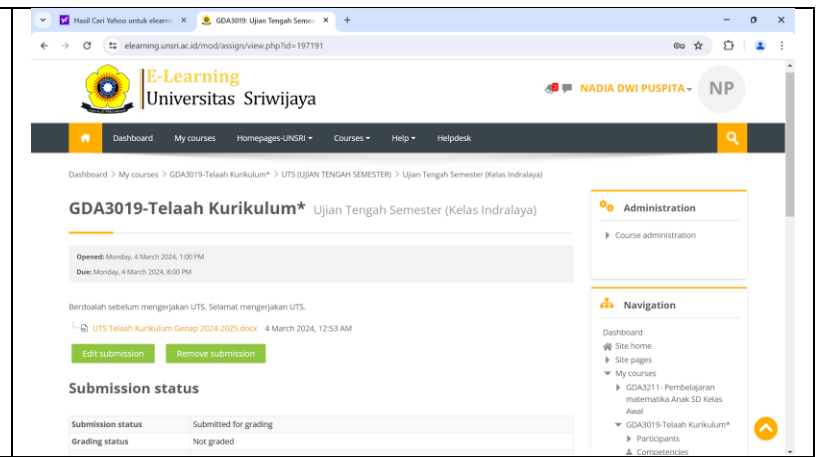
Hasil Cari Yahoo untuk elearni ×
GDA3019: Ujian Tengah Semes ×
+

elearning.unsri.ac.id/mod/assign/view.php?id=197191

E-Learning
Universitas Sriwijaya

NADIA DWI PUSPITA
NP

Dashboard
My courses
Homepages-UNSRI
Courses
Help
Helpdesk

Dashboard > My courses > GDA3019-Telaah Kurikulum* > UTS (UJIAN TENGAH SEMESTER) > Ujian Tengah Semester (Kelas Indralaya)

GDA3019-Telaah Kurikulum* Ujian Tengah Semester (Kelas Indralaya)

Opened: Monday, 4 March 2024, 1:00 PM
Due: Monday, 4 March 2024, 8:00 PM

Berdoalah sebelum mengerjakan UTS. Selamat mengerjakan UTS.

UTS Telaah Kurikulum Genap 2024-2025.docx 4 March 2024, 12:53 AM

Edit submission
Remove submission

Submission status

| Submission status | Submitted for grading |
|---|---|
| Grading status | Not graded |

Administration
Course administration

Navigation
Dashboard
Site home
Site pages
My courses
GDA3211- Pembelajaran matematika Anak SD Kelas Awal
GDA3019-Telaah Kurikulum*
Participants
Competencies